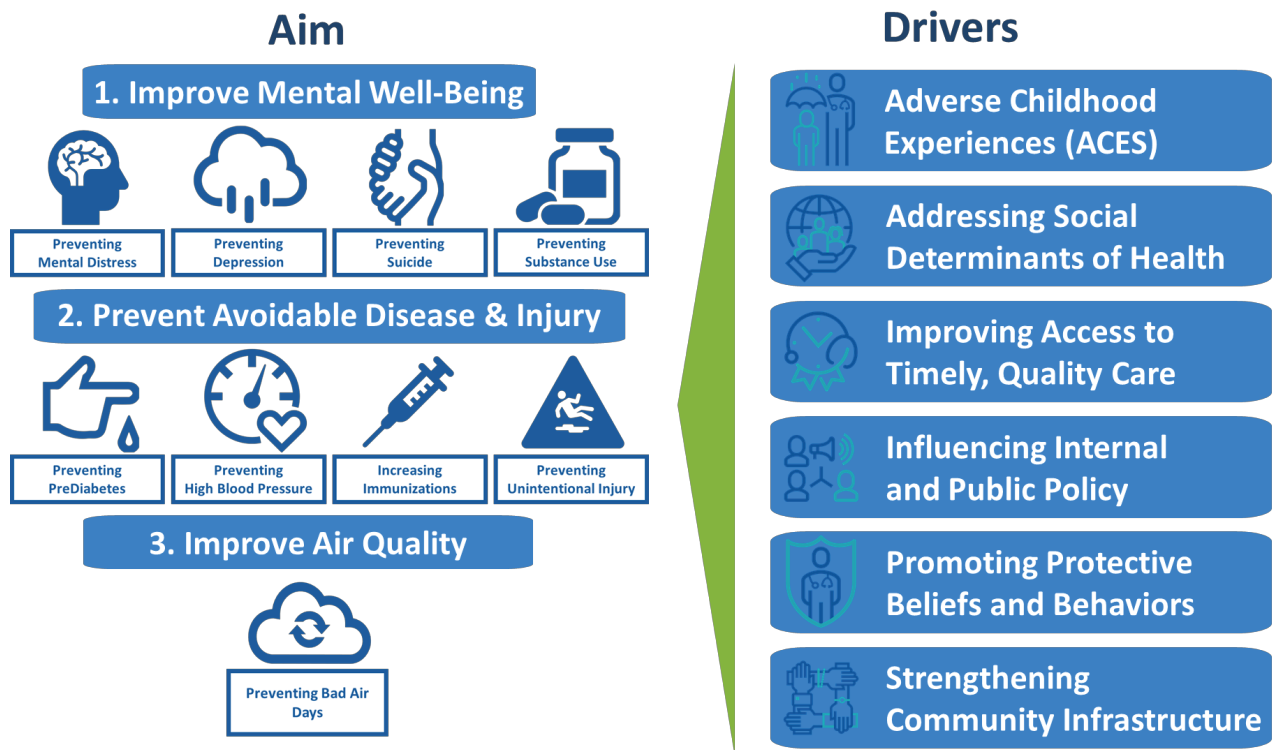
Aim

1. Improve Mental Well-Being

Preventing Mental Distress

Preventing Depression

Preventing Suicide

Preventing Substance Use

2. Prevent Avoidable Disease & Injury

Preventing PreDiabetes

Preventing High Blood Pressure

Increasing Immunizations

Preventing Unintentional Injury

3. Improve Air Quality

Preventing Bad Air Days

Drivers

Adverse Childhood Experiences (ACES)

Addressing Social Determinants of Health

Improving Access to Timely, Quality Care

Influencing Internal and Public Policy

Promoting Protective Beliefs and Behaviors

Strengthening Community Infrastructure